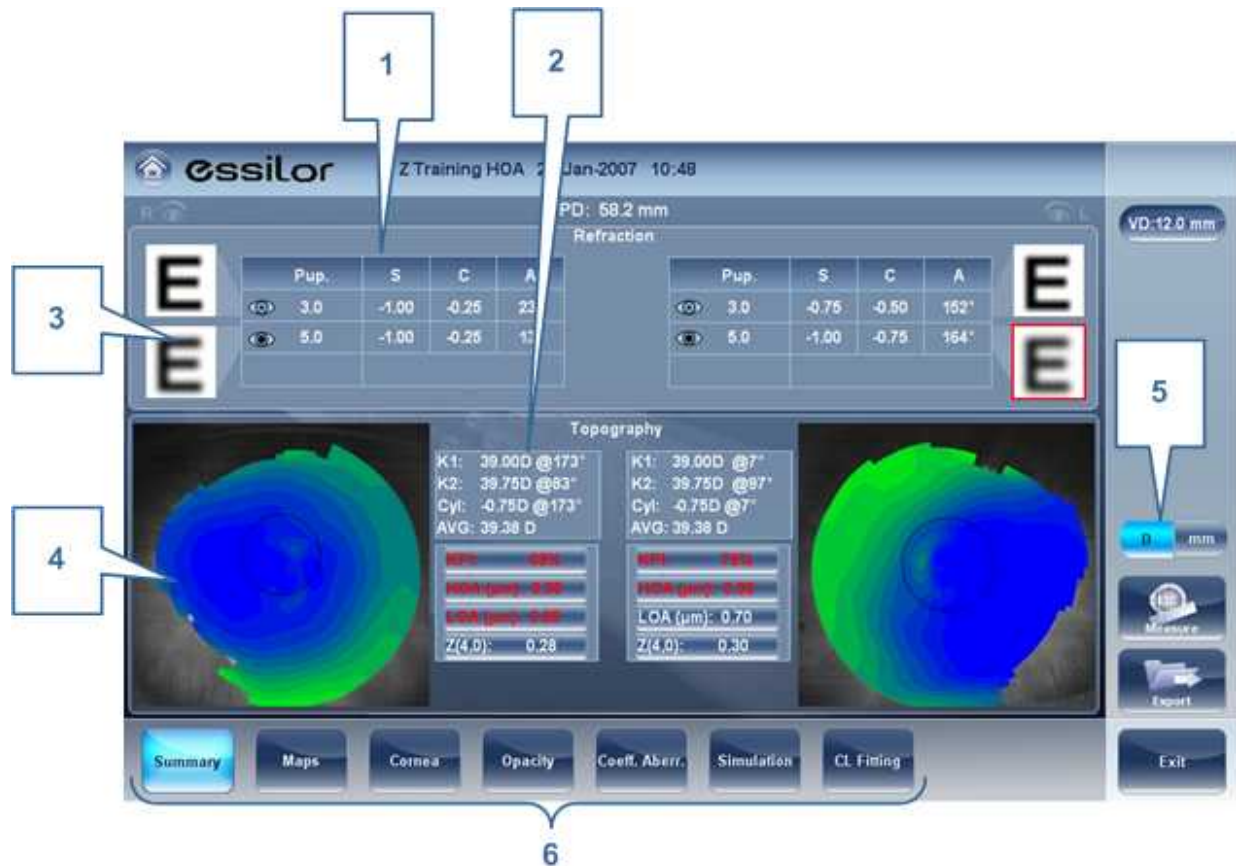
1

2

essilor

Z Training HOA 2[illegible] Jan-2007 10:48

R

PD: 58.2 mm

L

VD:12.0 mm

Refraction

E

| | Pup. | S | C | A |
|---|---|---|---|---|
| | 3.0 | -1.00 | -0.25 | 23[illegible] |
| | 5.0 | -1.00 | -0.25 | 1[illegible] |
| | | | | |

| | Pup. | S | C | A |
|---|---|---|---|---|
| | 3.0 | -0.75 | -0.50 | 152° |
| | 5.0 | -1.00 | -0.75 | 164° |
| | | | | |

E

3

E

E

5

Topography

K1: 39.00D @173°
K2: 39.75D @83°
Cyl: -0.75D @173°
AVG: 39.38 D

K1: 39.00D @7°
K2: 39.75D @97°
Cyl: -0.75D @7°
AVG: 39.38 D

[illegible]

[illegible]

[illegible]

Z(4,0): 0.28

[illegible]

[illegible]

LOA (µm): 0.70

Z(4,0): 0.30

4

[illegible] mm

Measure

Export

Summary

Maps

Cornea

Opacity

Coeff. Aberr.

Simulation

CL Fitting

Exit

6